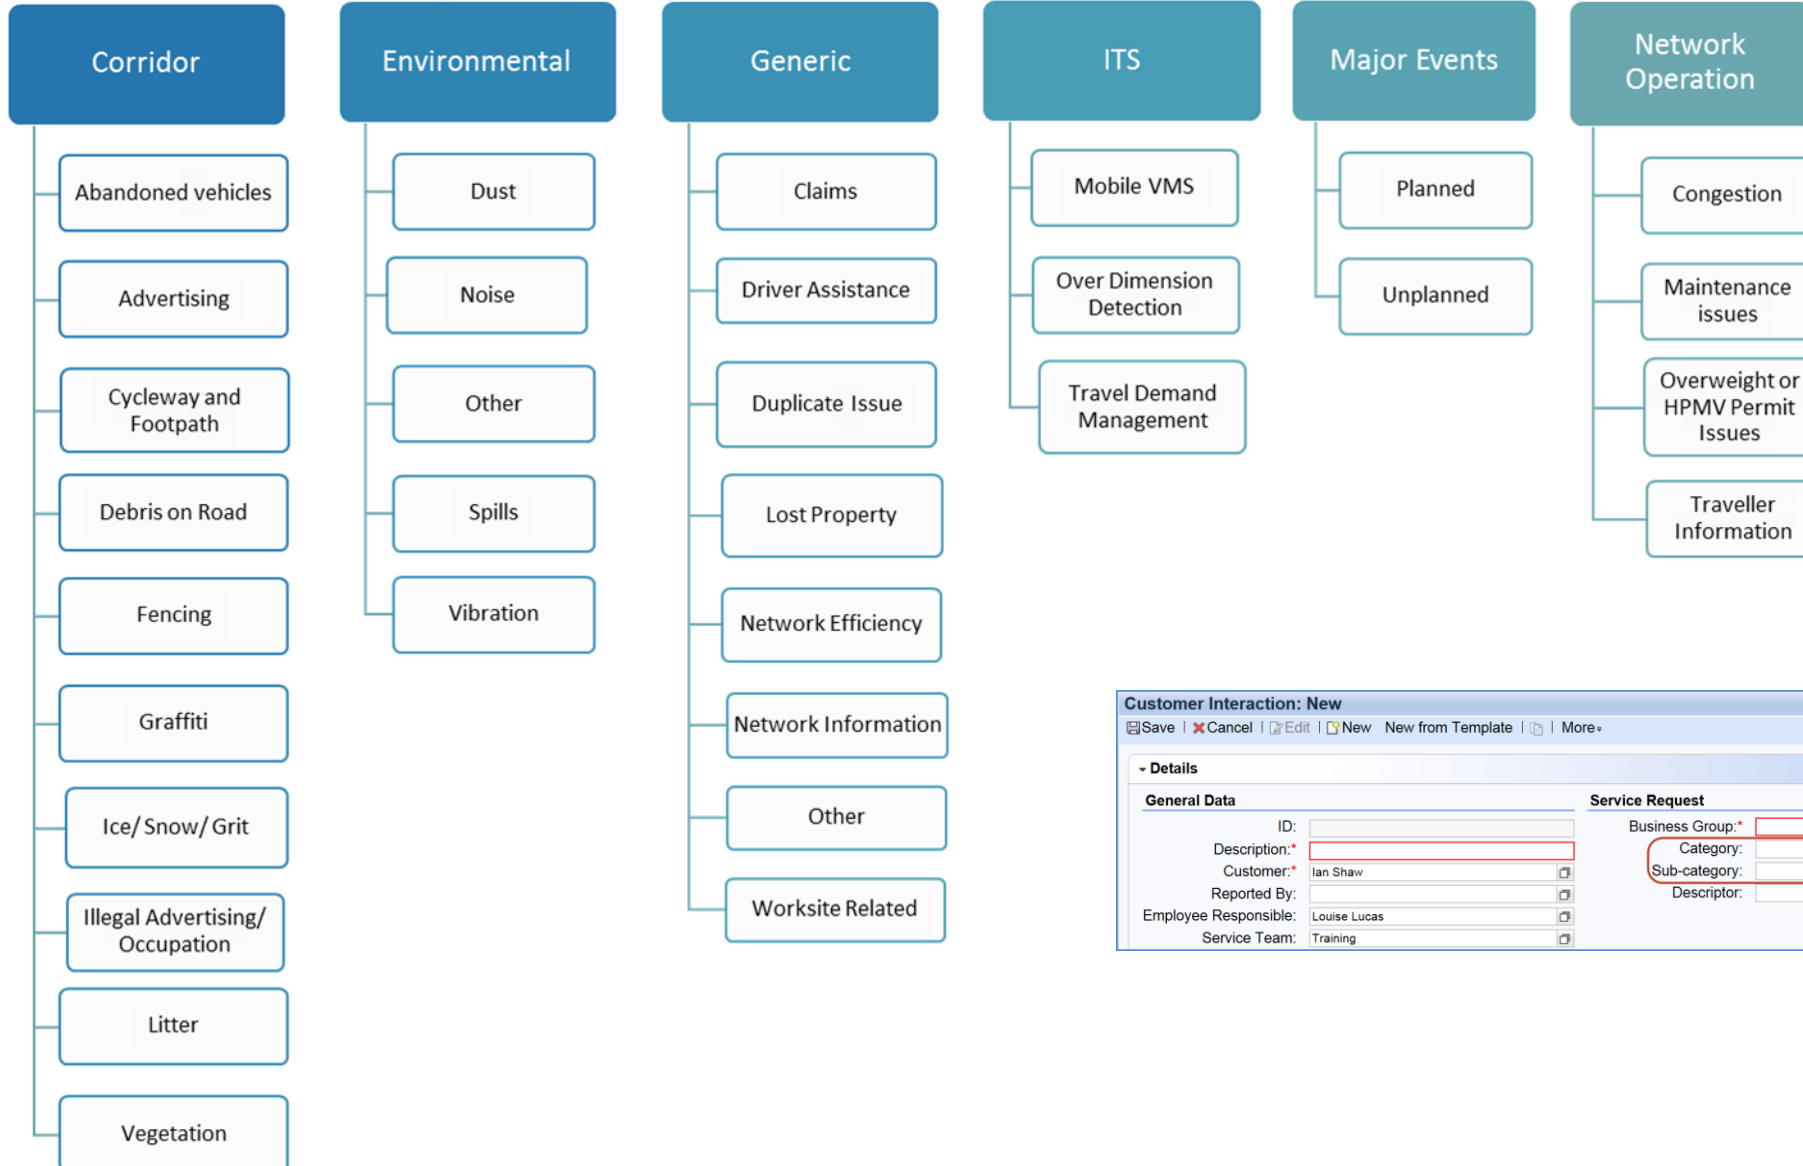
Corridor

Abandoned vehicles

Advertising

Cycleway and Footpath

Debris on Road

Fencing

Graffiti

Ice/ Snow/ Grit

Illegal Advertising/ Occupation

Litter

Vegetation

Environmental

Dust

Noise

Other

Spills

Vibration

Generic

Claims

Driver Assistance

Duplicate Issue

Lost Property

Network Efficiency

Network Information

Other

Worksite Related

ITS

Mobile VMS

Over Dimension Detection

Travel Demand Management

Major Events

Planned

Unplanned

Network Operation

Congestion

Maintenance issues

Overweight or HPMV Permit Issues

Traveller Information

Customer Interaction: New

Save | Cancel | Edit | New New from Template | | More

Details

General Data

ID:

Description:*

Customer:* Ian Shaw

Reported By:

Employee Responsible: Louise Lucas

Service Team: Training

Service Request

Business Group:*

Category:

Sub-category:

Descriptor: